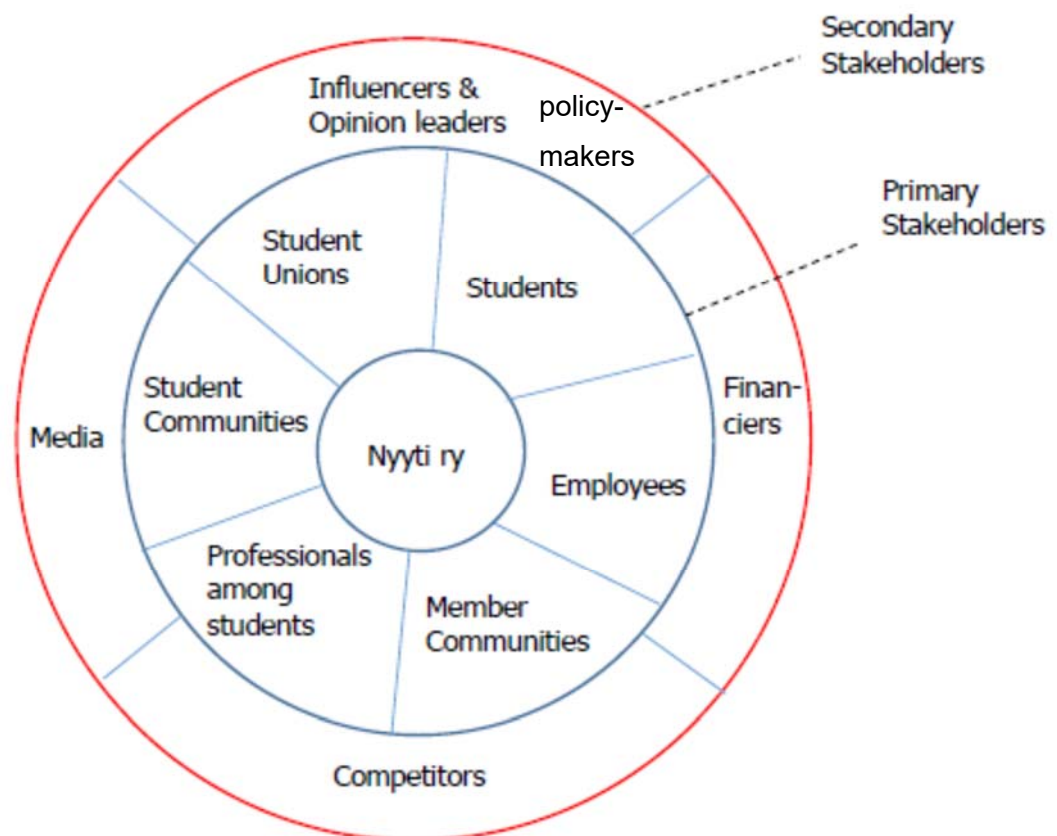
Secondary Stakeholders

Influencers & Opinion leaders

policymakers

Primary Stakeholders

Student Unions

Students

Student Communities

Media

Nyyti ry

Financiers

Employees

Professionals among students

Member Communities

Competitors